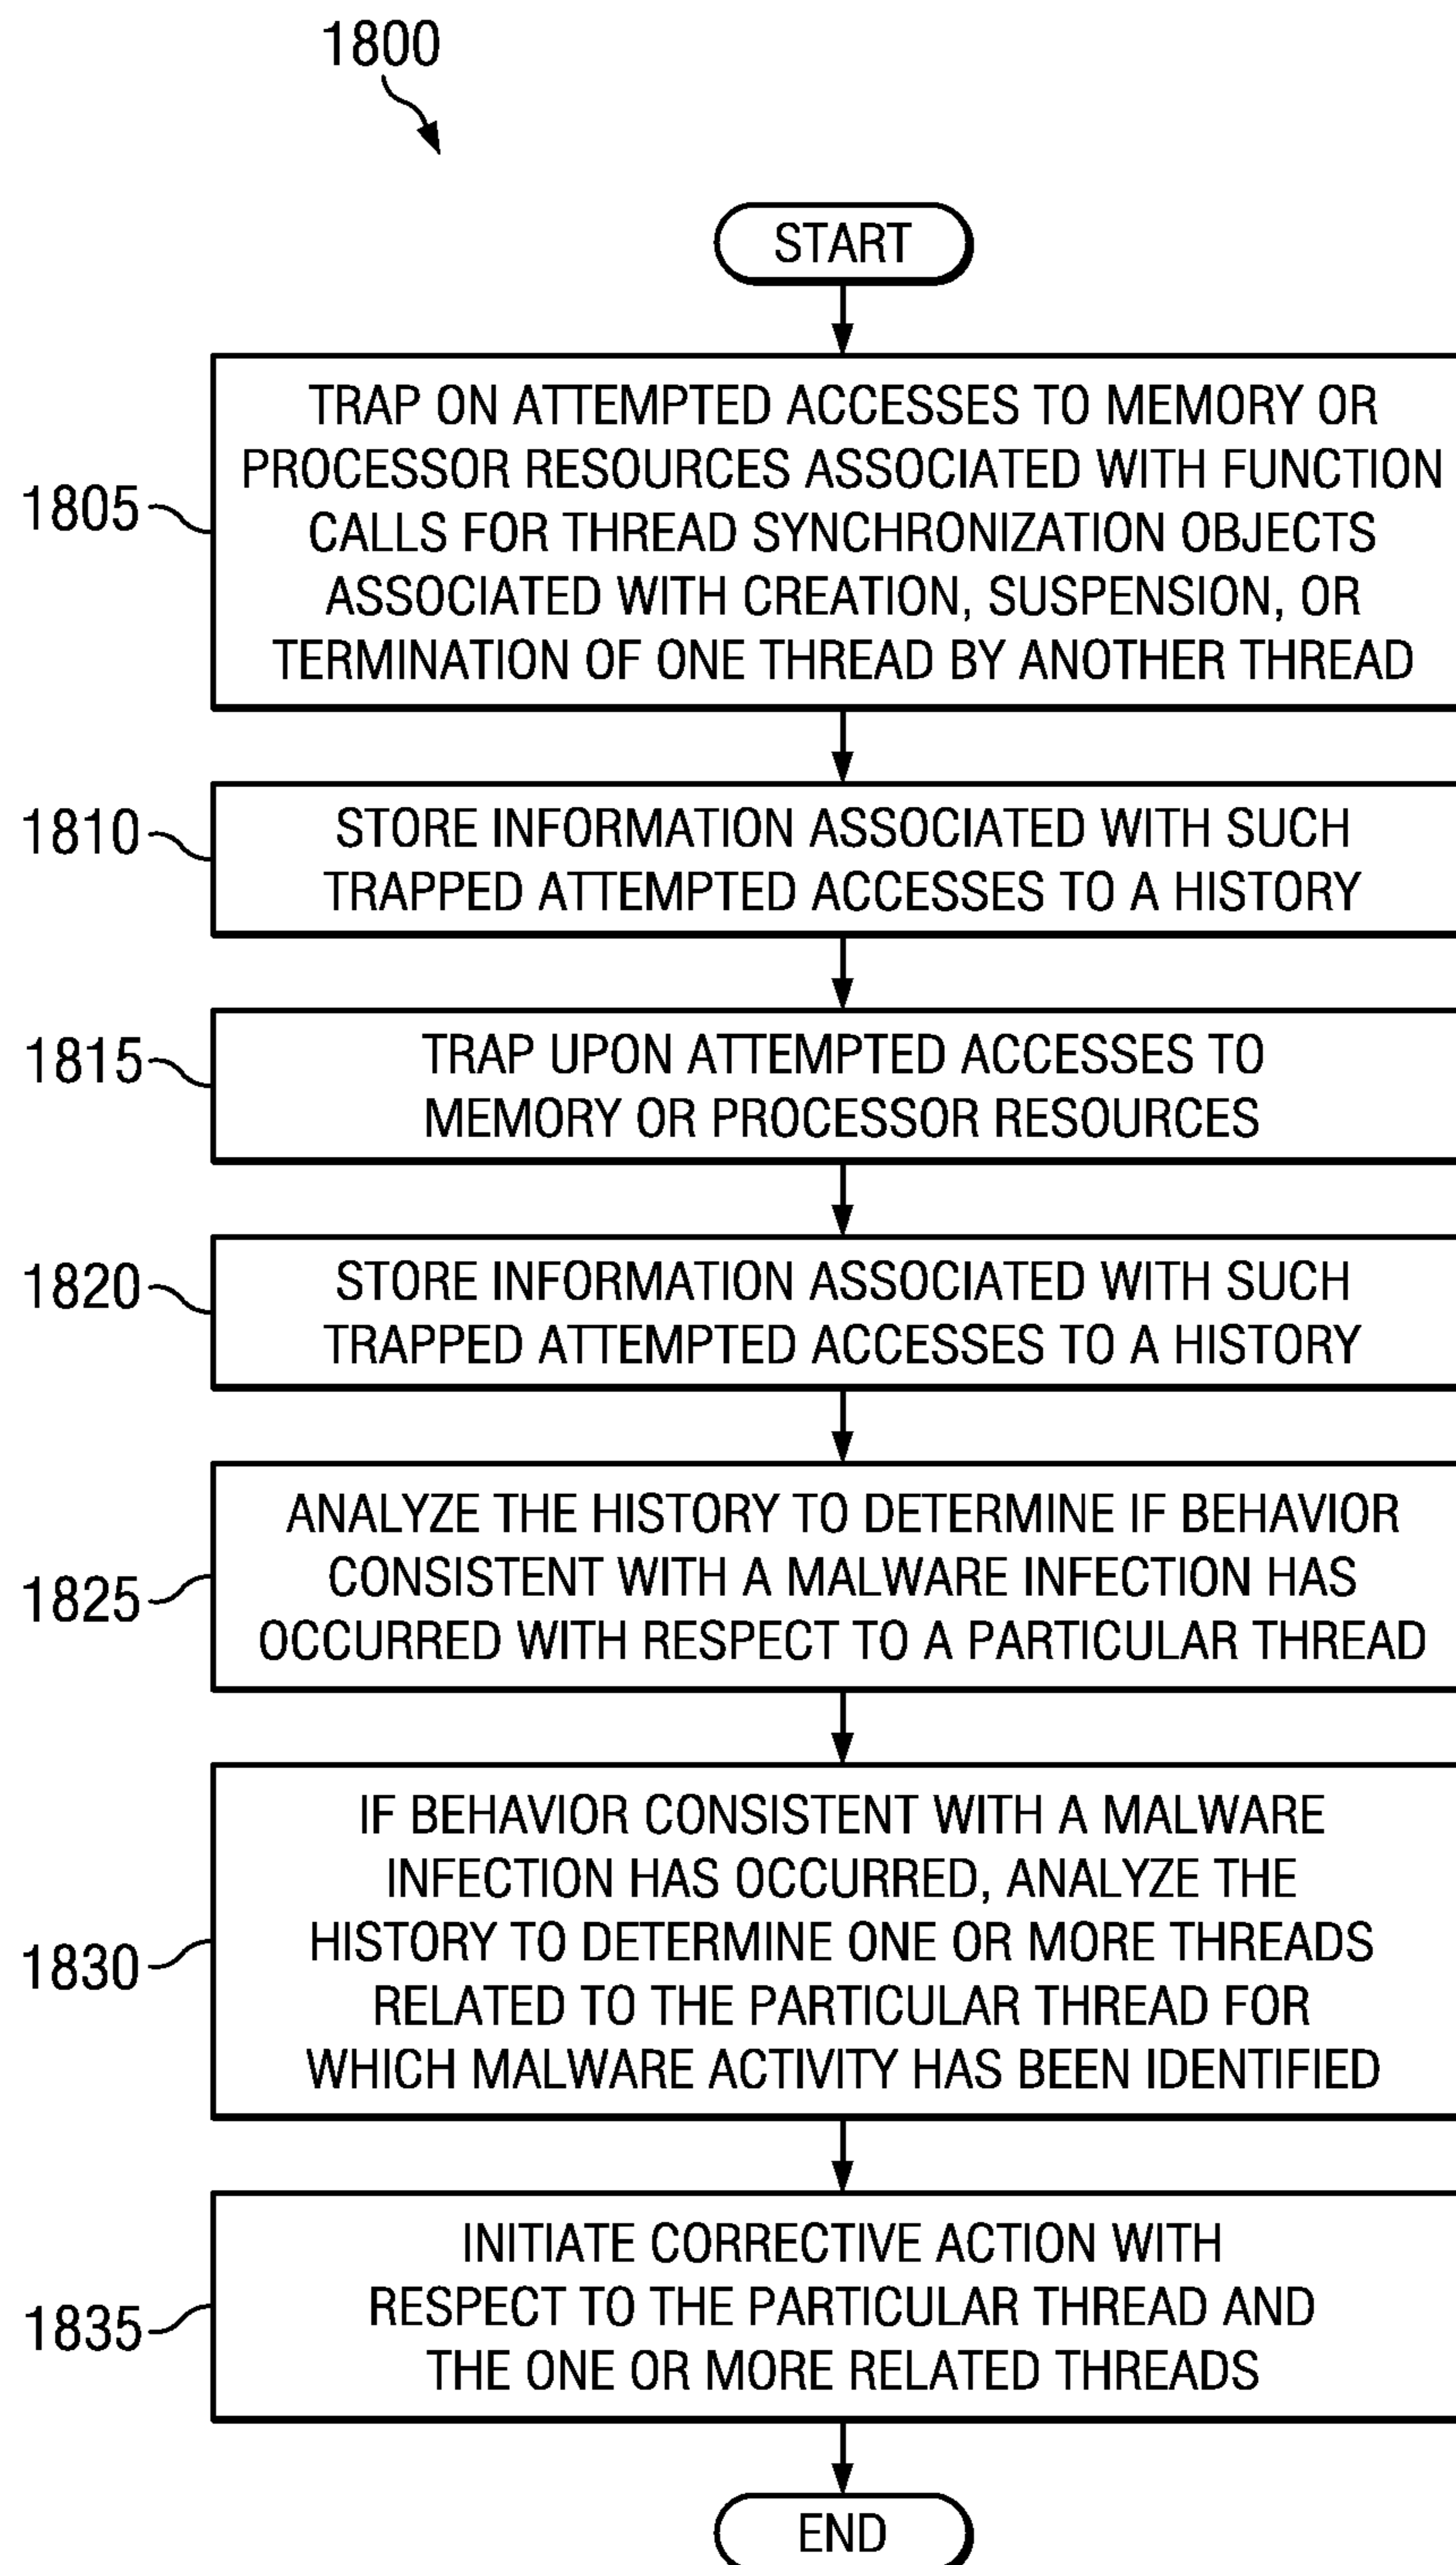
1800

START

1805

TRAP ON ATTEMPTED ACCESSES TO MEMORY OR PROCESSOR RESOURCES ASSOCIATED WITH FUNCTION CALLS FOR THREAD SYNCHRONIZATION OBJECTS ASSOCIATED WITH CREATION, SUSPENSION, OR TERMINATION OF ONE THREAD BY ANOTHER THREAD

1810

STORE INFORMATION ASSOCIATED WITH SUCH TRAPPED ATTEMPTED ACCESSES TO A HISTORY

1815

TRAP UPON ATTEMPTED ACCESSES TO MEMORY OR PROCESSOR RESOURCES

1820

STORE INFORMATION ASSOCIATED WITH SUCH TRAPPED ATTEMPTED ACCESSES TO A HISTORY

1825

ANALYZE THE HISTORY TO DETERMINE IF BEHAVIOR CONSISTENT WITH A MALWARE INFECTION HAS OCCURRED WITH RESPECT TO A PARTICULAR THREAD

1830

IF BEHAVIOR CONSISTENT WITH A MALWARE INFECTION HAS OCCURRED, ANALYZE THE HISTORY TO DETERMINE ONE OR MORE THREADS RELATED TO THE PARTICULAR THREAD FOR WHICH MALWARE ACTIVITY HAS BEEN IDENTIFIED

1835

INITIATE CORRECTIVE ACTION WITH RESPECT TO THE PARTICULAR THREAD AND THE ONE OR MORE RELATED THREADS

END